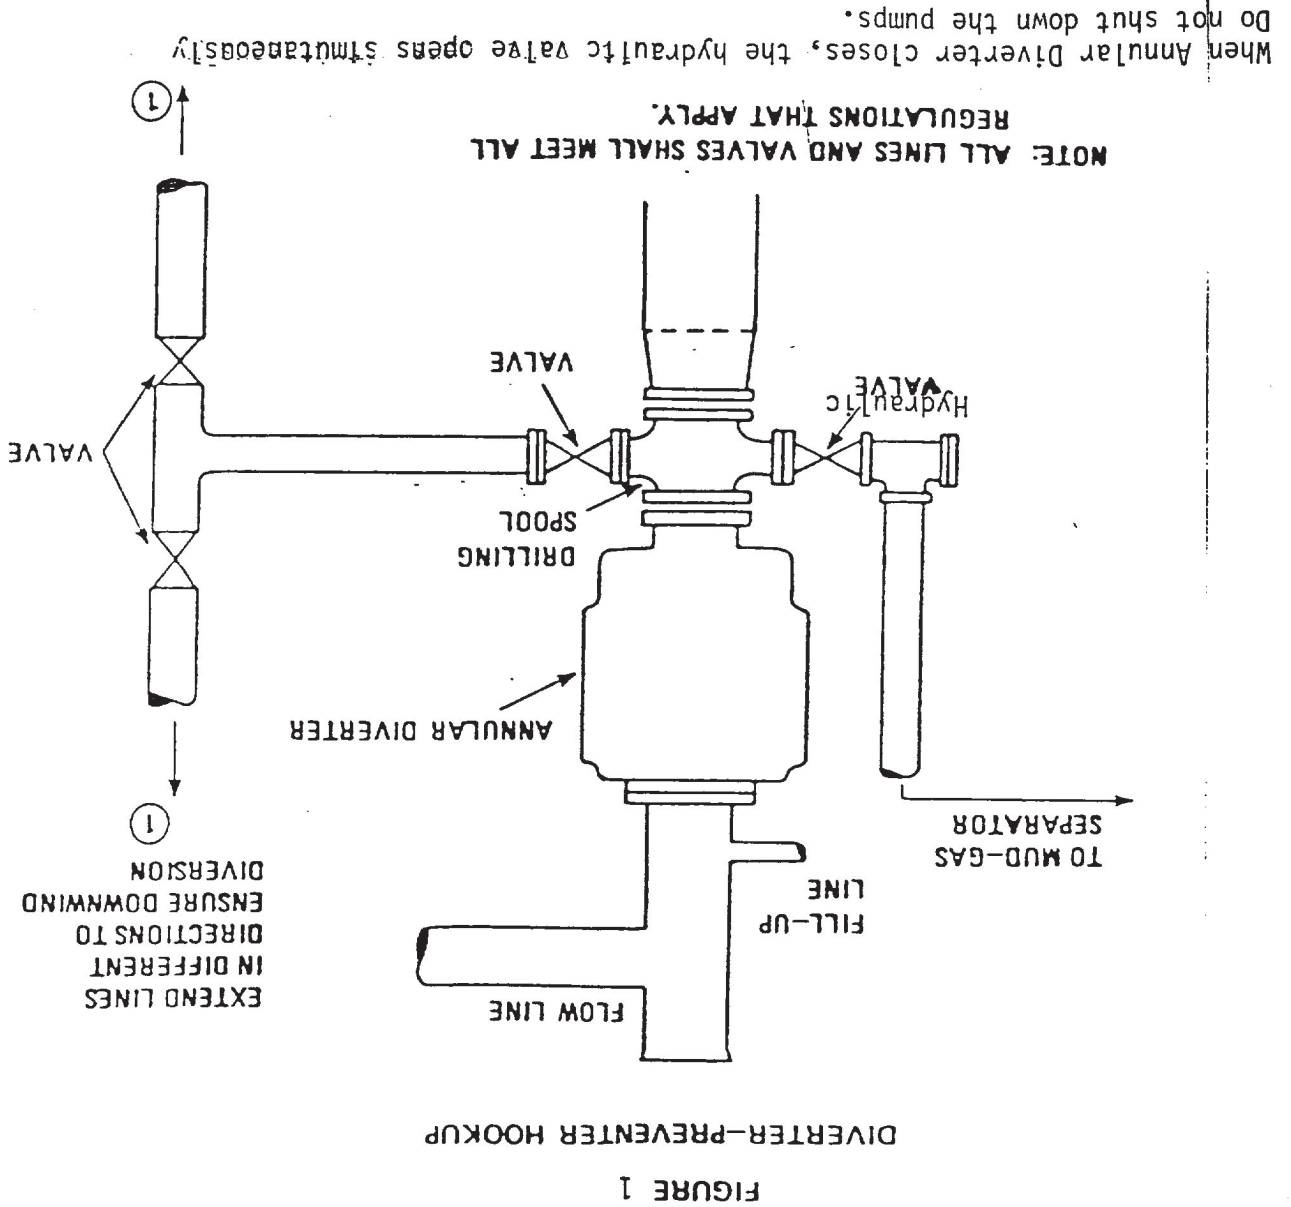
FIGURE 1

DIVERTER–PREVENTER HOOKUP

FLOW LINE

FILL-UP LINE

TO MUD-GAS SEPARATOR

EXTEND LINES IN DIFFERENT DIRECTIONS TO ENSURE DOWNWIND DIVERSION

1

ANNULAR DIVERTER

DRILLING SPOOL

VALVE

VALVE

Hydraulic VALVE

1

NOTE: ALL LINES AND VALVES SHALL MEET ALL REGULATIONS THAT APPLY.

When Annular Diverter closes, the hydraulic valve opens simultaneously Do not shut down the pumps.